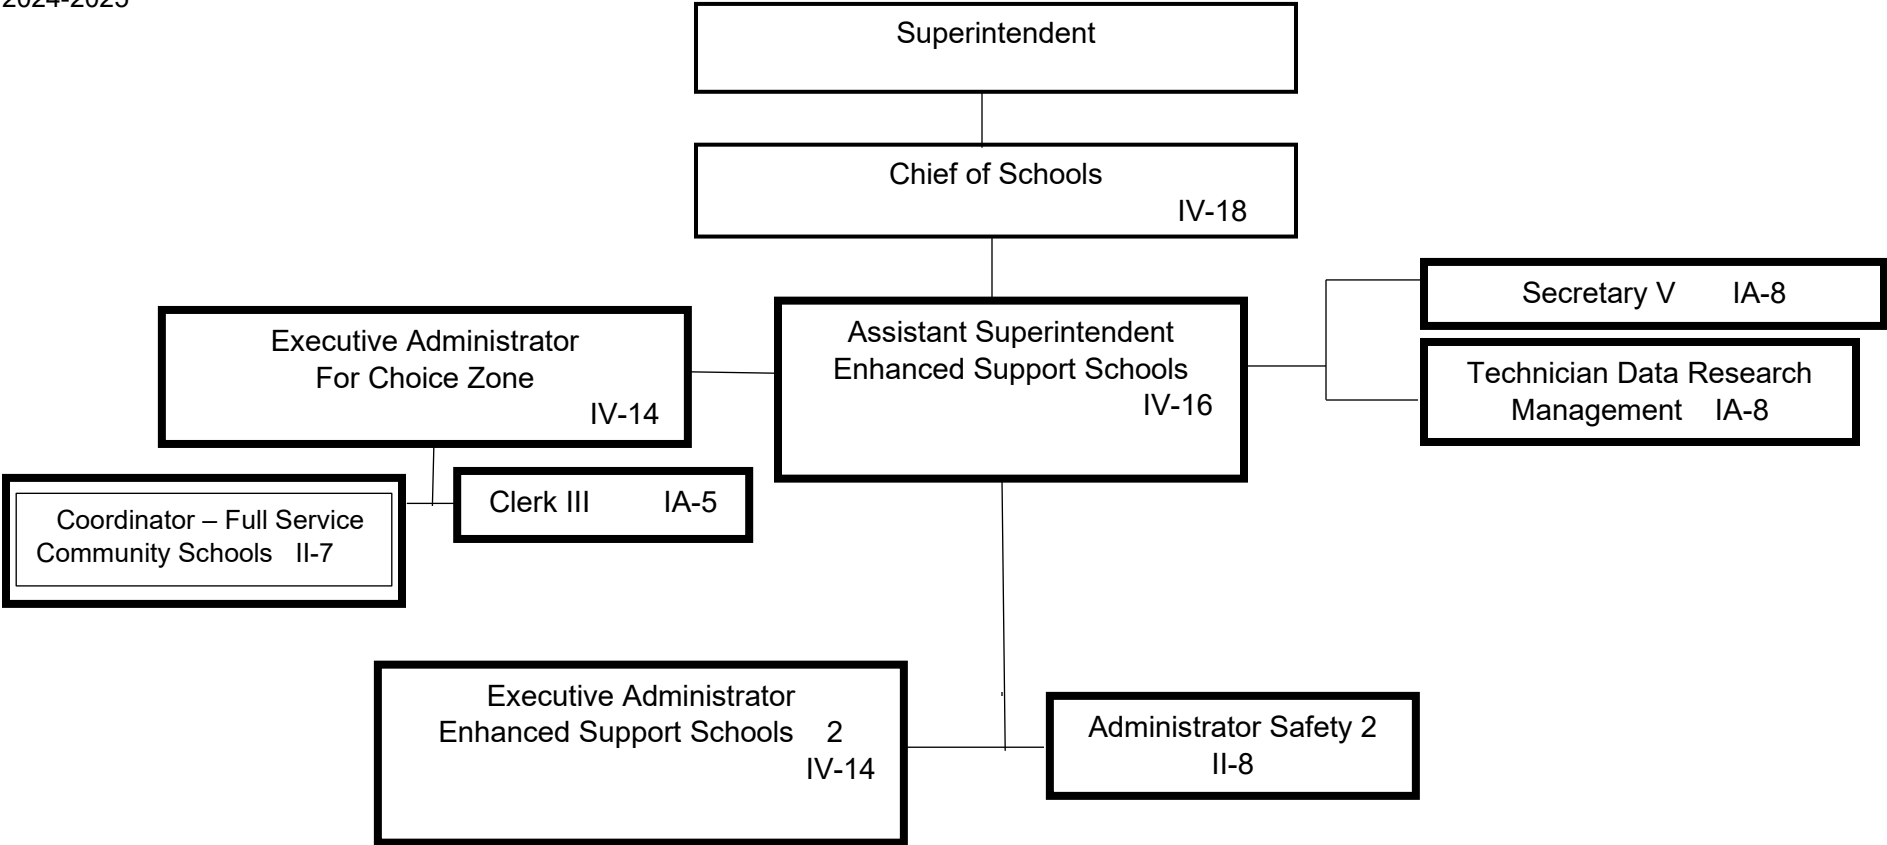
2024-2025

Superintendent

Chief of Schools IV-18

Secretary V IA-8

Executive Administrator For Choice Zone IV-14

Assistant Superintendent Enhanced Support Schools IV-16

Technician Data Research Management IA-8

Coordinator – Full Service Community Schools II-7

Clerk III IA-5

Executive Administrator Enhanced Support Schools 2 IV-14

Administrator Safety 2 II-8